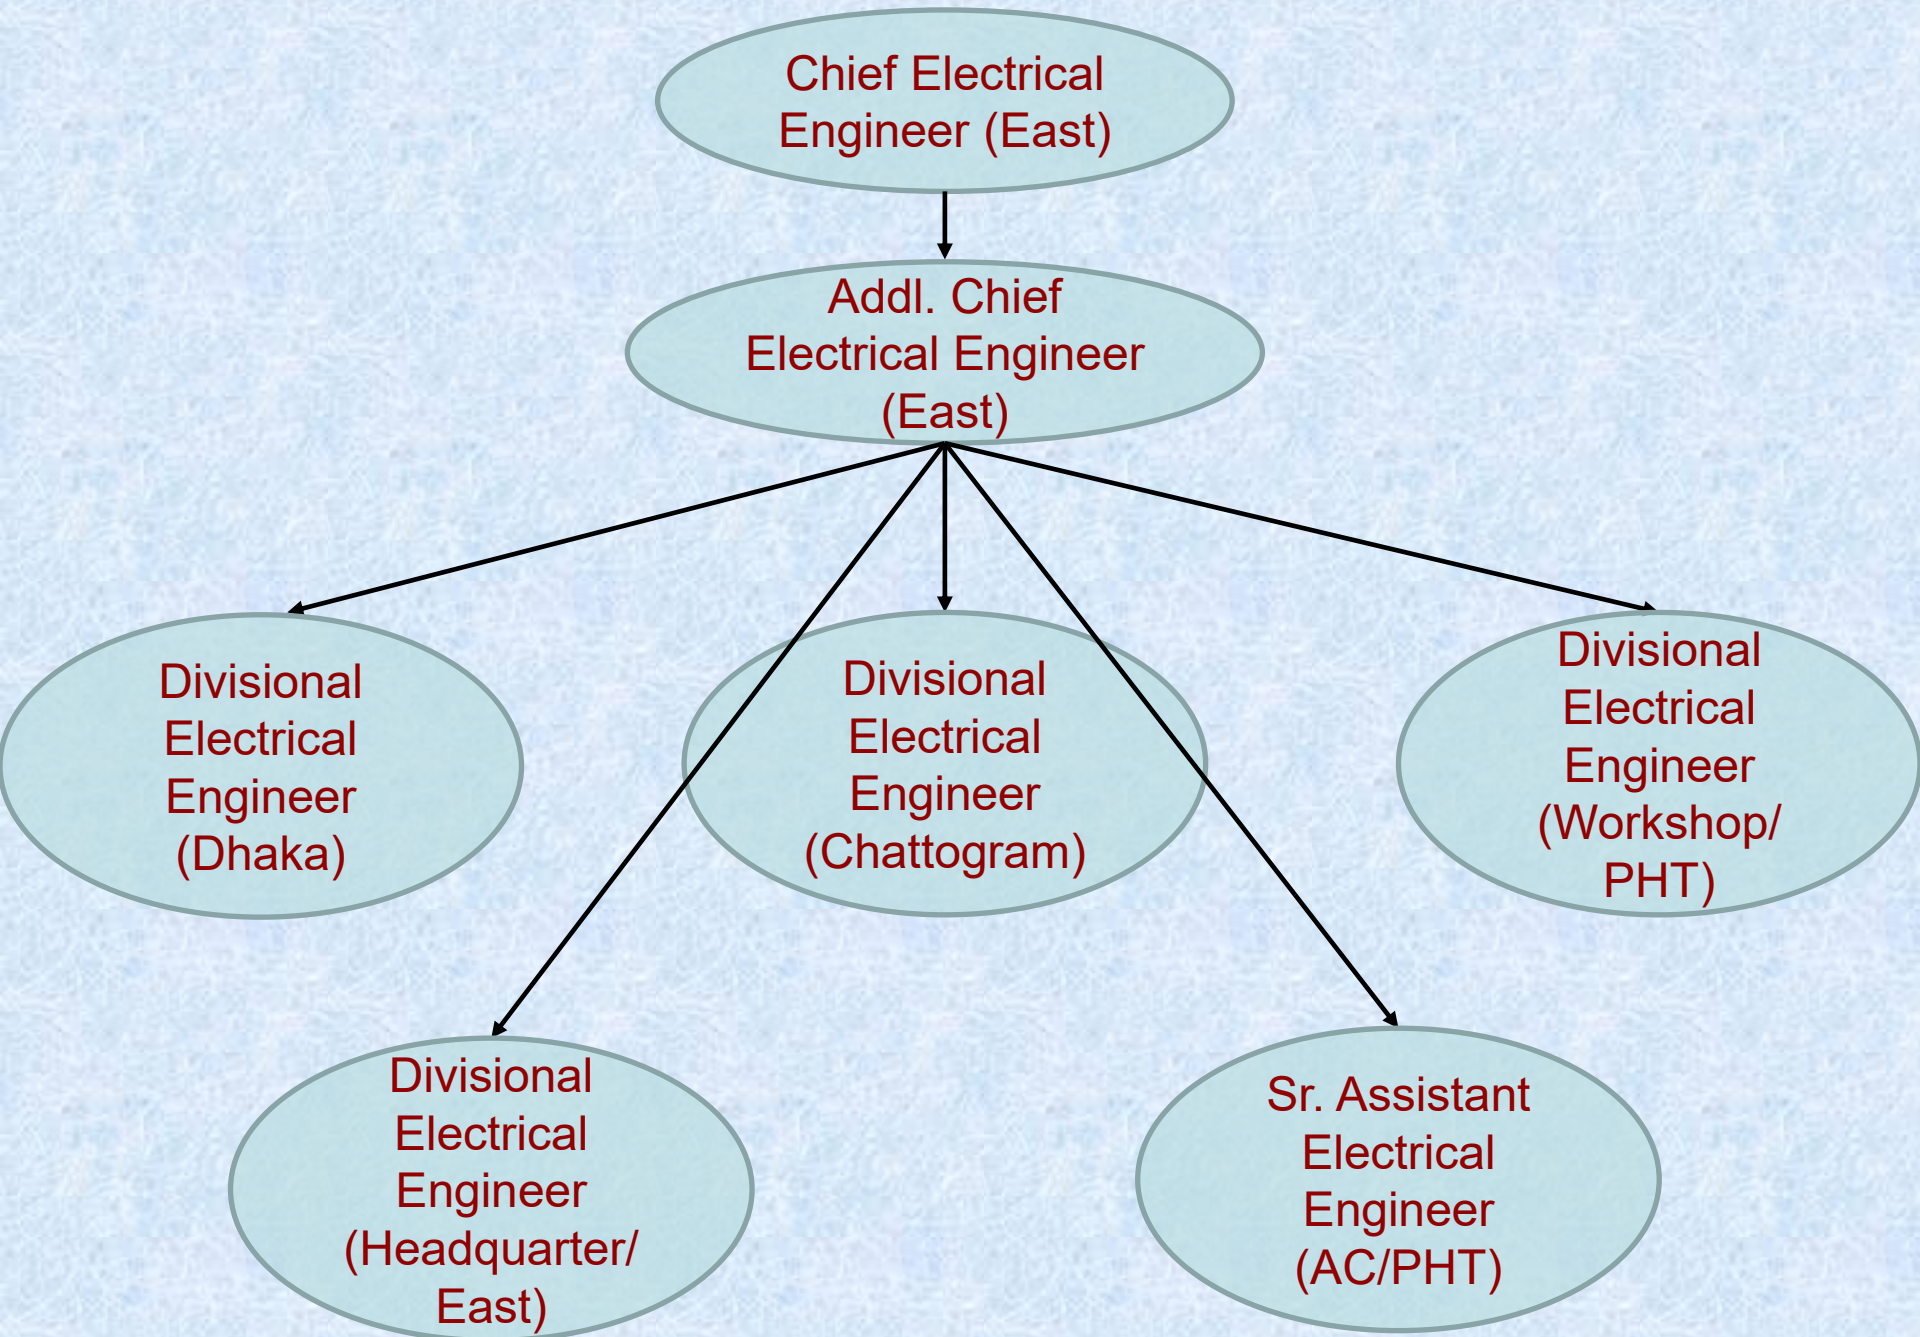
Chief Electrical Engineer (East)

Addl. Chief Electrical Engineer (East)

Divisional Electrical Engineer (Dhaka)

Divisional Electrical Engineer (Chattogram)

Divisional Electrical Engineer (Workshop/ PHT)

Divisional Electrical Engineer (Headquarter/ East)

Sr. Assistant Electrical Engineer (AC/PHT)